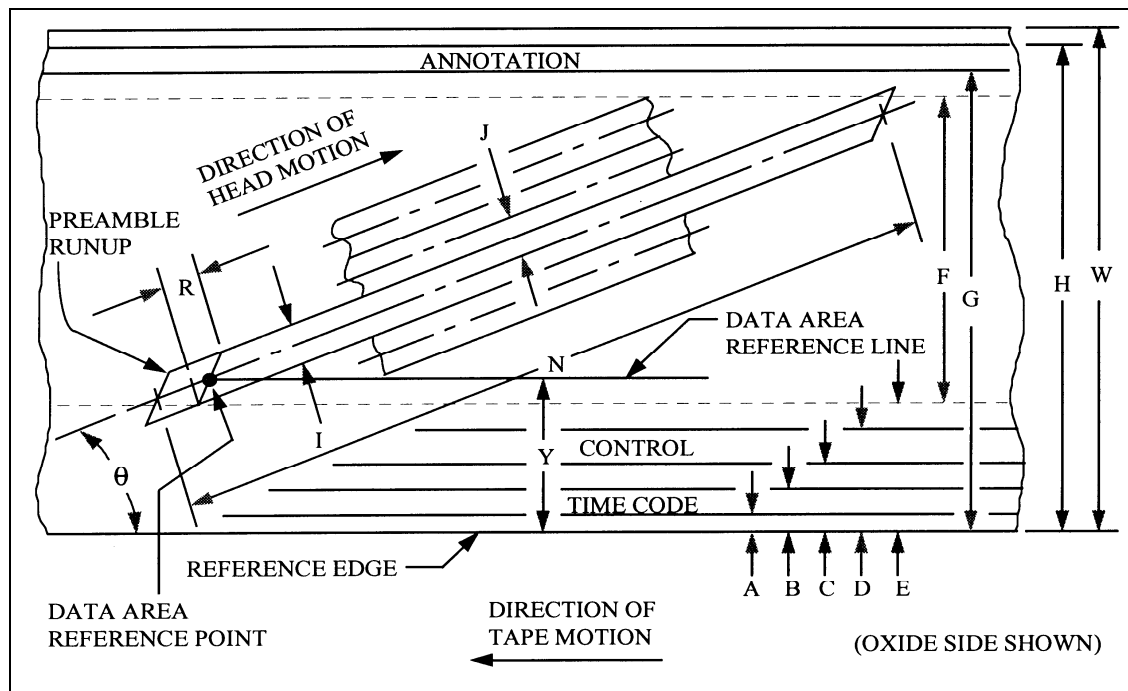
ANNOTATION

DIRECTION OF HEAD MOTION

J

PREAMBLE RUNUP

R

F

G

H

W

DATA AREA REFERENCE LINE

N

I

Y

CONTROL

TIME CODE

$\theta$

REFERENCE EDGE

A B C D E

DATA AREA REFERENCE POINT

DIRECTION OF TAPE MOTION

(OXIDE SIDE SHOWN)